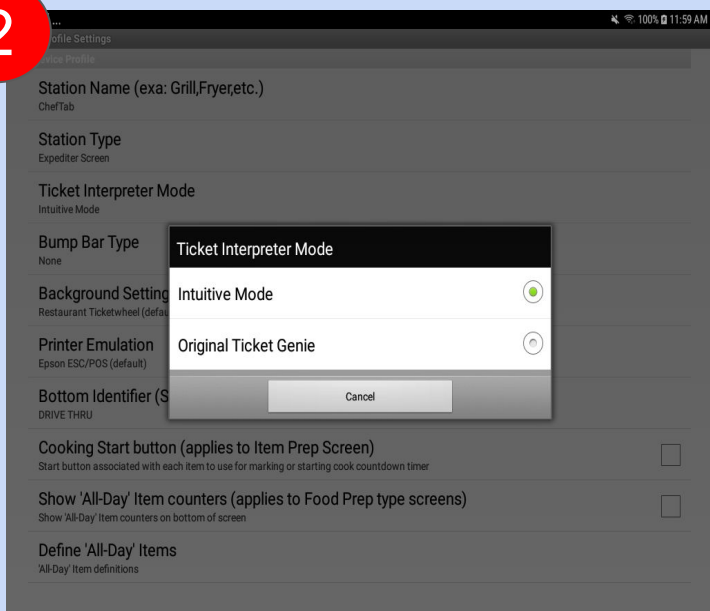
2

100% 11:59 AM

ofile Settings

vice Profile

Station Name (exa: Grill,Fryer,etc.)
ChefTab

Station Type
Expediter Screen

Ticket Interpreter Mode
Intuitive Mode

Bump Bar Type
None

Background Setting
Restaurant Ticketwheel (defau

Printer Emulation
Epson ESC/POS (default)

Bottom Identifier (S
DRIVE THRU

Ticket Interpreter Mode

Intuitive Mode

Original Ticket Genie

Cancel

Cooking Start button (applies to Item Prep Screen)
Start button associated with each item to use for marking or starting cook countdown timer

Show 'All-Day' Item counters (applies to Food Prep type screens)
Show 'All-Day' Item counters on bottom of screen

Define 'All-Day' Items
'All-Day' Item definitions